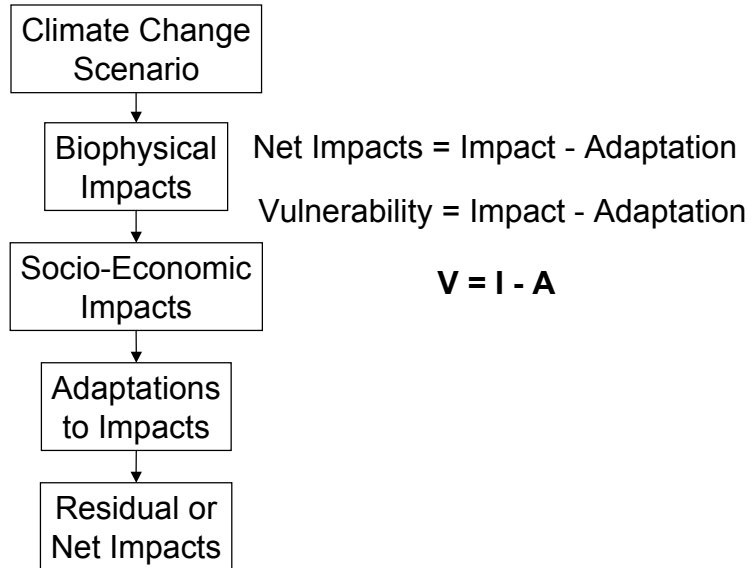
Climate Change Scenario

Biophysical Impacts

Socio-Economic Impacts

Adaptations to Impacts

Residual or Net Impacts

Net Impacts = Impact - Adaptation

Vulnerability = Impact - Adaptation

**V = I - A**